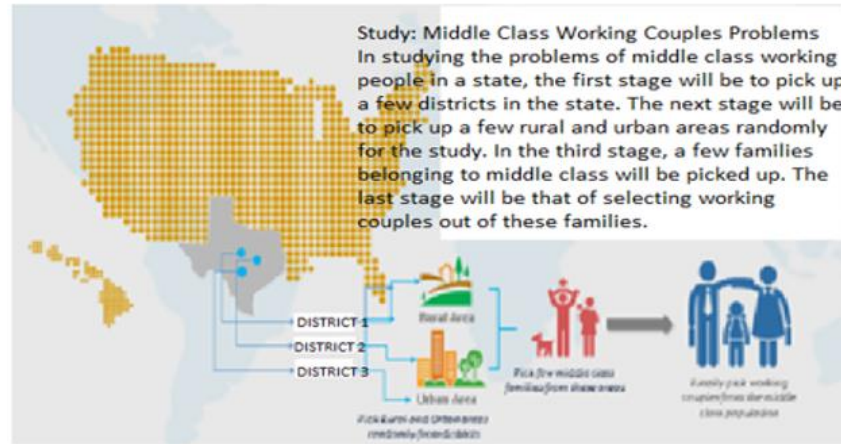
Study: Middle Class Working Couples Problems
In studying the problems of middle class working people in a state, the first stage will be to pick up a few districts in the state. The next stage will be to pick up a few rural and urban areas randomly for the study. In the third stage, a few families belonging to middle class will be picked up. The last stage will be that of selecting working couples out of these families.

DISTRICT 1
DISTRICT 2
DISTRICT 3

Rural Area
Urban Area
Pick Rural and Urban areas randomly from districts

Pick few middle class families from these areas

Finally pick working couples from the middle class population